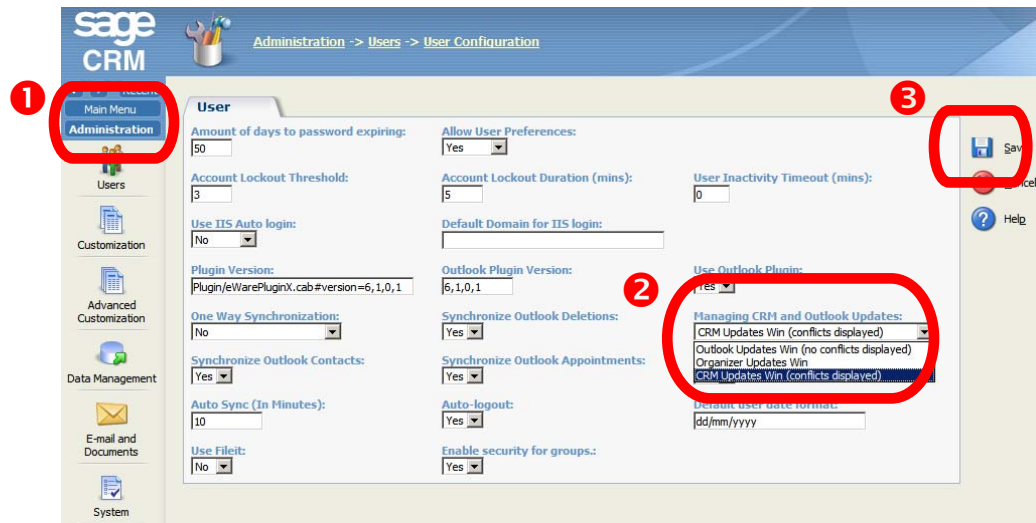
sage CRM

Administration -> Users -> User Configuration

1

Recent

Main Menu

Administration

Users

Customization

Advanced Customization

Data Management

E-mail and Documents

System

User

Amount of days to password expiring:
50

Allow User Preferences:
Yes

Account Lockout Threshold:
3

Account Lockout Duration (mins):
5

User Inactivity Timeout (mins):
0

Use IIS Auto login:
No

Default Domain for IIS login:

Plugin Version:
Plugin/eWarePluginX.cab#version=6,1,0,1

Outlook Plugin Version:
6,1,0,1

Use Outlook Plugin:
Yes

2

One Way Synchronization:
No

Synchronize Outlook Deletions:
Yes

Managing CRM and Outlook Updates:
CRM Updates Win (conflicts displayed)
Outlook Updates Win (no conflicts displayed)
Organizer Updates Win
CRM Updates Win (conflicts displayed)

Synchronize Outlook Contacts:
Yes

Synchronize Outlook Appointments:
Yes

Auto Sync (In Minutes):
10

Auto-logout:
Yes

Default user date format:
dd/mm/yyyy

Use Fileit:
No

Enable security for groups.:
Yes

3

Sav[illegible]

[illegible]cel

Help